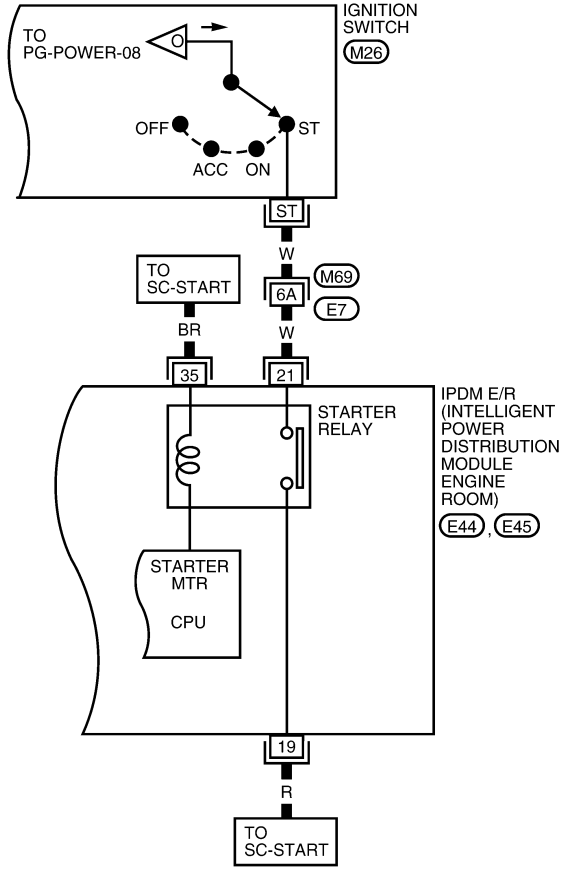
TO PG-POWER-08

O

IGNITION SWITCH

M26

OFF

ACC

ON

ST

ST

W

TO SC-START

M69

6A

E7

BR

W

35

21

IPDM E/R (INTELLIGENT POWER DISTRIBUTION MODULE ENGINE ROOM)

E44 , E45

STARTER RELAY

STARTER MTR

CPU

19

R

TO SC-START